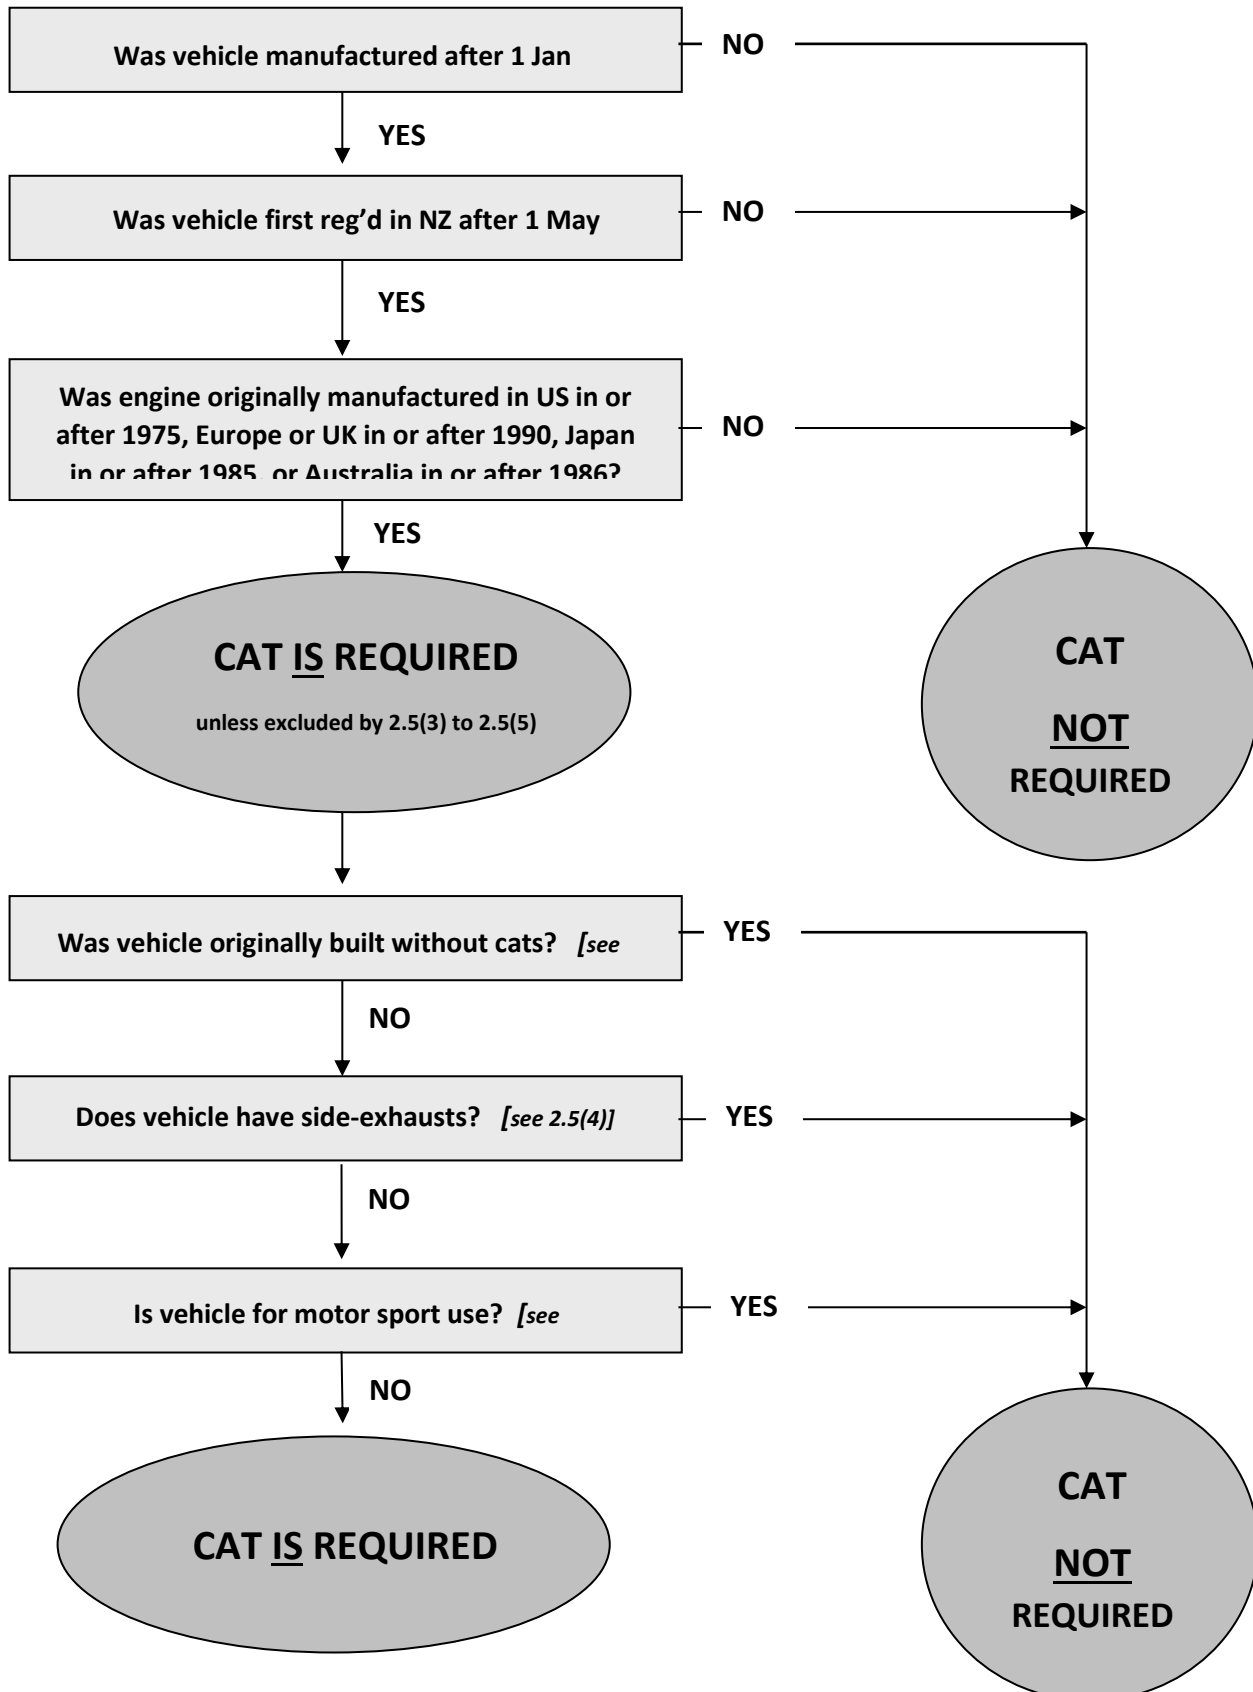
Was vehicle manufactured after 1 Jan

NO

YES

Was vehicle first reg'd in NZ after 1 May

NO

YES

Was engine originally manufactured in US in or after 1975, Europe or UK in or after 1990, Japan in or after 1985, or Australia in or after 1986?

NO

YES

CAT IS REQUIRED

unless excluded by 2.5(3) to 2.5(5)

CAT NOT REQUIRED

Was vehicle originally built without cats? [see

YES

NO

Does vehicle have side-exhausts? [see 2.5(4)]

YES

NO

Is vehicle for motor sport use? [see

YES

NO

CAT IS REQUIRED

CAT NOT REQUIRED